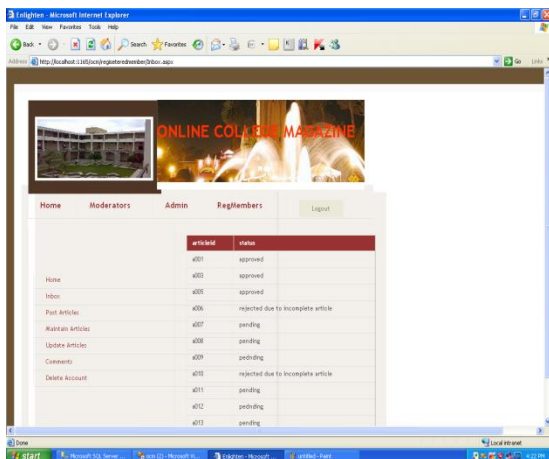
Enlighten - Microsoft Internet Explorer

File Edit View Favorites Tools Help

Back Search Favorites

Address http://localhost:1165/ocm/registeredmember/Inbox.aspx

Go Links

ONLINE COLLEGE MAGAZINE

Home Moderators Admin RegMembers Logout

Home
Inbox
Post Articles
Maintain Articles
Update Articles
Comments
Delete Account

| articleid | status |
|---|---|
| a001 | approved |
| a003 | approved |
| a005 | approved |
| a006 | rejected due to incomplete article |
| a007 | pending |
| a008 | pending |
| a009 | pedinding |
| a010 | rejected due to incomplete article |
| a011 | pending |
| a012 | pedinding |
| a013 | pending |

Done

Local intranet

start Microsoft SQL Server ... ocm (2) - Microsoft Vi... Enlighten - Microsoft ... untitled - Paint 4:22 PM